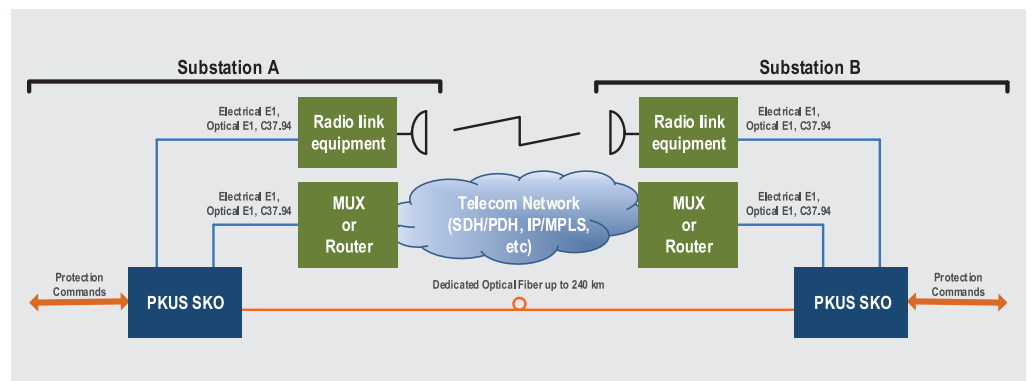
Substation A

Substation B

Electrical E1, Optical E1, C37.94

Radio link equipment

Radio link equipment

Electrical E1, Optical E1, C37.94

Electrical E1, Optical E1, C37.94

MUX or Router

Telecom Network (SDH/PDH, IP/MPLS, etc)

MUX or Router

Electrical E1, Optical E1, C37.94

Protection Commands

PKUS SKO

Dedicated Optical Fiber up to 240 km

PKUS SKO

Protection Commands